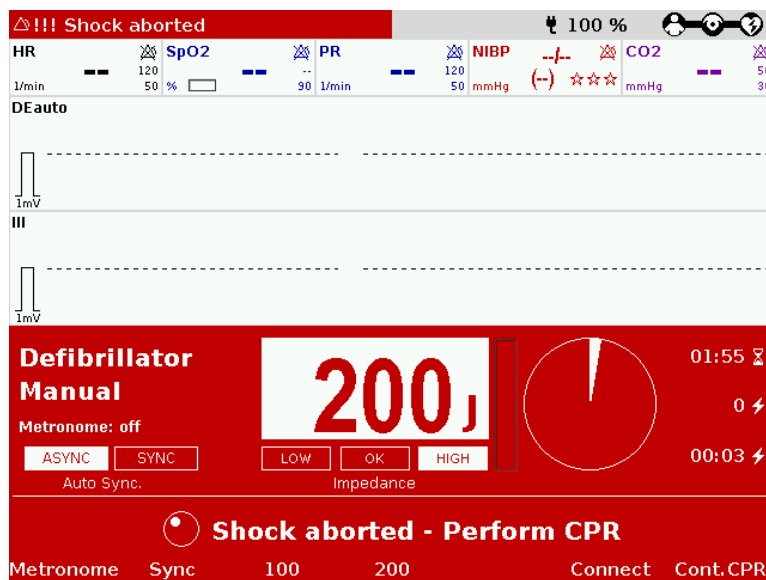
⚠!!! Shock aborted

100 %

HR
--
120
1/min
50

SpO2
--
--
%
90

PR
--
120
1/min
50

NIBP
--/--
(--)
☆☆☆
mmHg

CO2
--
5
mmHg
3

DEauto

1mV

III

1mV

Defibrillator
Manual
Metronome: off

200 J

01:55

0

00:03

ASYNC SYNC
Auto Sync.

LOW OK HIGH
Impedance

Shock aborted - Perform CPR

Metronome Sync 100 200 Connect Cont.CPR